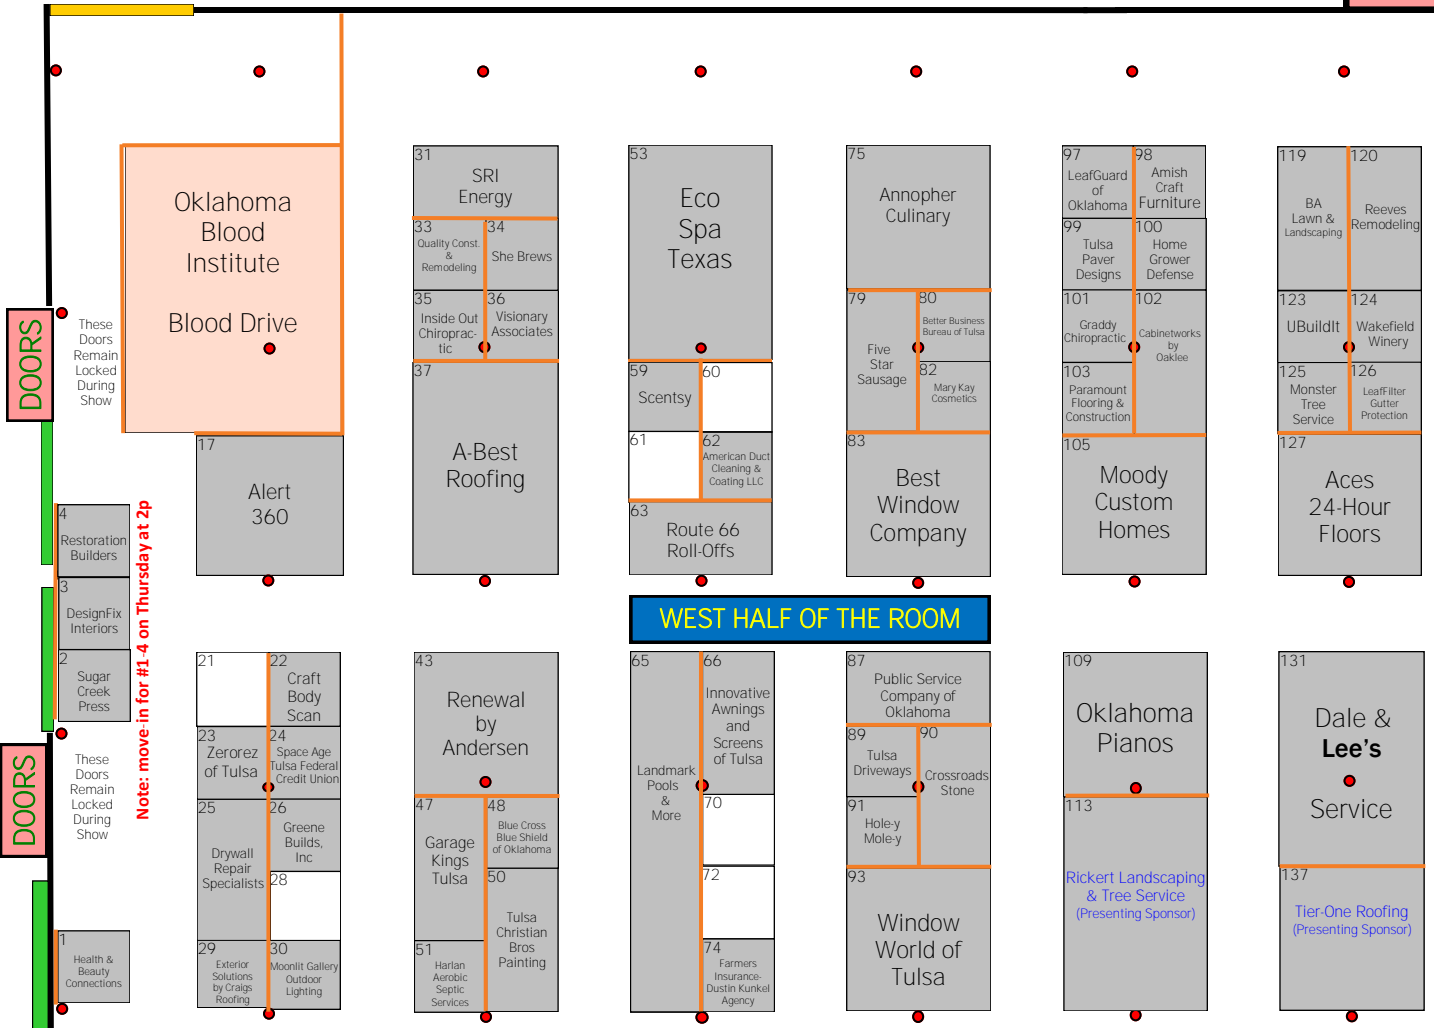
DOORS

These Doors Remain Locked During Show

Oklahoma Blood Institute

Blood Drive

17
Alert 360

4
Restoration Builders

3
DesignFix Interiors

2
Sugar Creek Press

Note: move-in for #1-4 on Thursday at 2p

DOORS

These Doors Remain Locked During Show

1
Health & Beauty Connections

21

22
Craft Body Scan

23
Zerorez of Tulsa

24
Space Age Tulsa Federal Credit Union

25
Drywall Repair Specialists

26
Greene Builds, Inc

28

29
Exterior Solutions by Craigs Roofing

30
Moonlit Gallery Outdoor Lighting

31
SRI Energy

33
Quality Const. & Remodeling

34
She Brews

35
Inside Out Chiropractic

36
Visionary Associates

37
A-Best Roofing

43
Renewal by Andersen

47
Garage Kings Tulsa

48
Blue Cross Blue Shield of Oklahoma

50
Tulsa Christian Bros Painting

51
Harlan Aerobic Septic Services

53
Eco Spa Texas

59
Scentsy

60

61

62
American Duct Cleaning & Coating LLC

63
Route 66 Roll-Offs

WEST HALF OF THE ROOM

65
Landmark Pools & More

66
Innovative Awnings and Screens of Tulsa

70

72

74
Farmers Insurance-Dustin Kunkel Agency

75
Annopher Culinary

79
Five Star Sausage

80
Better Business Bureau of Tulsa

82
Mary Kay Cosmetics

83
Best Window Company

87
Public Service Company of Oklahoma

89
Tulsa Driveways

90
Crossroads Stone

91
Hole-y Mole-y

93
Window World of Tulsa

97
LeafGuard of Oklahoma

98
Amish Craft Furniture

99
Tulsa Paver Designs

100
Home Grower Defense

101
Graddy Chiropractic

102
Cabinetworks by Oaklee

103
Paramount Flooring & Construction

105
Moody Custom Homes

109
Oklahoma Pianos

113
Rickert Landscaping & Tree Service
(Presenting Sponsor)

119
BA Lawn & Landscaping

120
Reeves Remodeling

123
UBuildIt

124
Wakefield Winery

125
Monster Tree Service

126
LeafFilter Gutter Protection

127
Aces 24-Hour Floors

131
Dale & Lee's Service

137
Tier-One Roofing
(Presenting Sponsor)